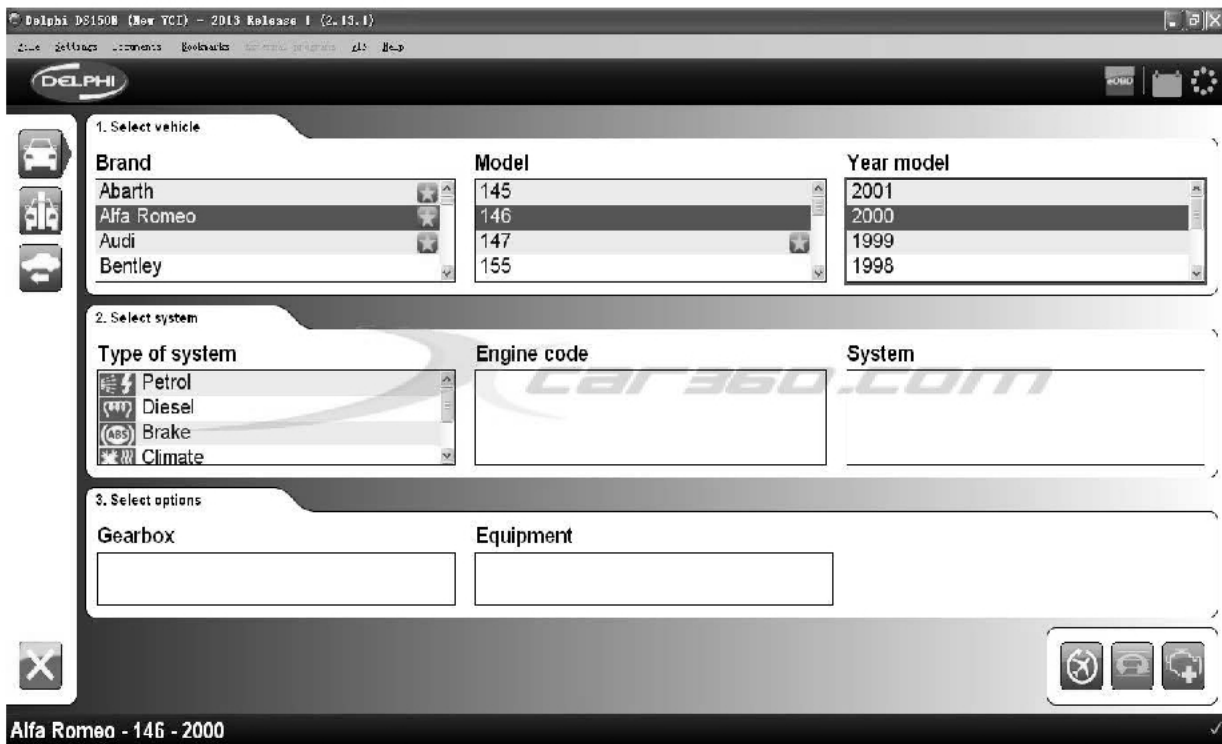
Delphi DS150E (New VCI) - 2013 Release 1 (2.13.1)

File Settings Documents Bookmarks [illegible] AIS Help

DELPHI

EOBD

1. Select vehicle

Brand
Abarth
Alfa Romeo
Audi
Bentley

Model
145
146
147
155

Year model
2001
2000
1999
1998

2. Select system

Type of system
Petrol
Diesel
ABS Brake
Climate

Engine code

System

car360.com

3. Select options

Gearbox

Equipment

Alfa Romeo - 146 - 2000